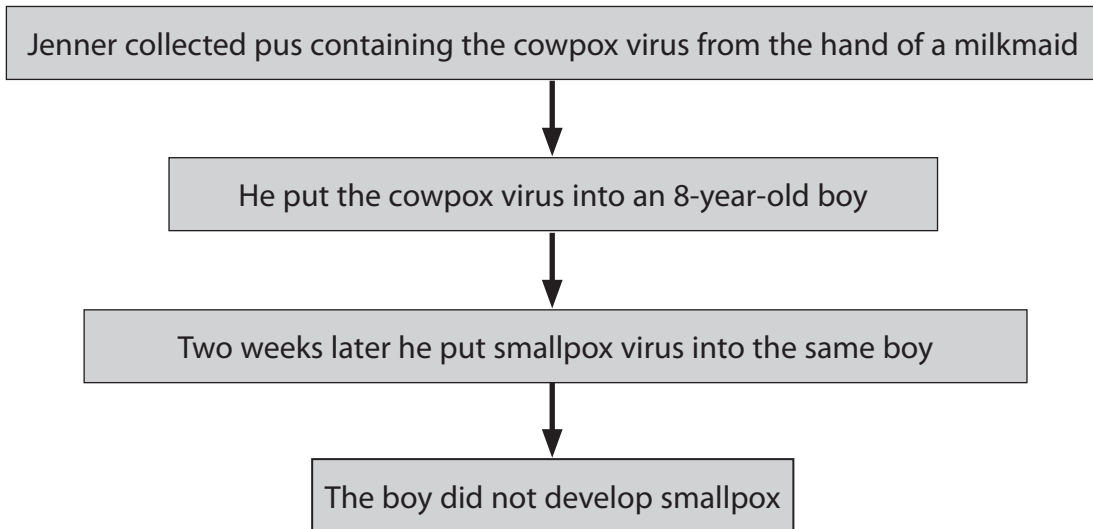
Jenner collected pus containing the cowpox virus from the hand of a milkmaid

He put the cowpox virus into an 8-year-old boy

Two weeks later he put smallpox virus into the same boy

The boy did not develop smallpox